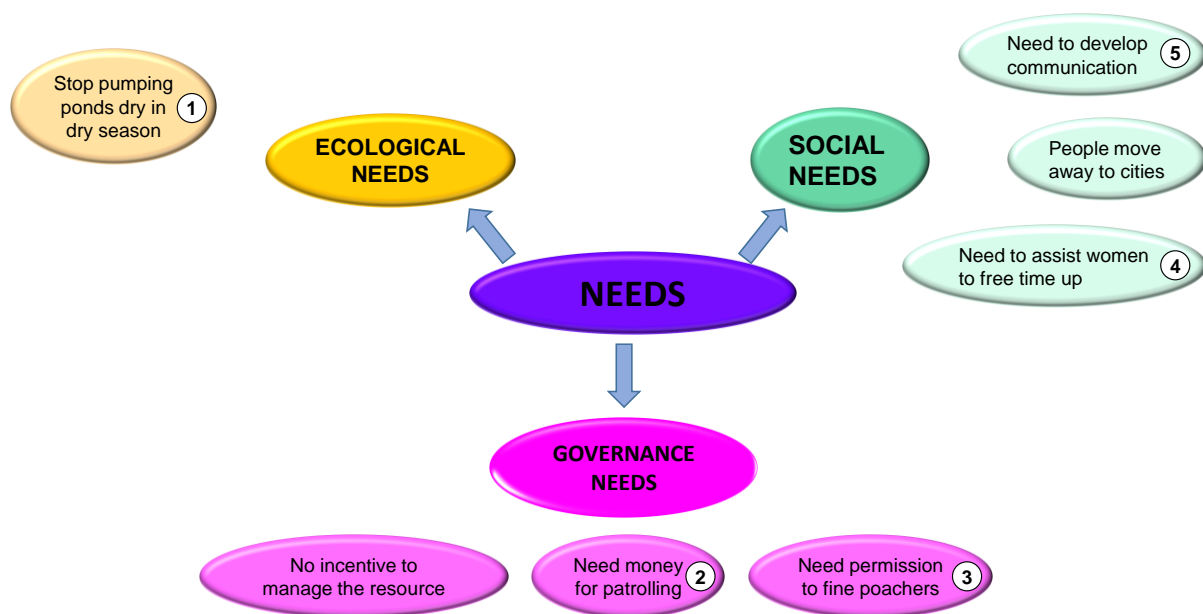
Need to develop communication 5

Stop pumping ponds dry in dry season 1

ECOLOGICAL NEEDS

SOCIAL NEEDS

People move away to cities

Need to assist women to free time up 4

NEEDS

GOVERNANCE NEEDS

No incentive to manage the resource

Need money for patrolling 2

Need permission to fine poachers 3